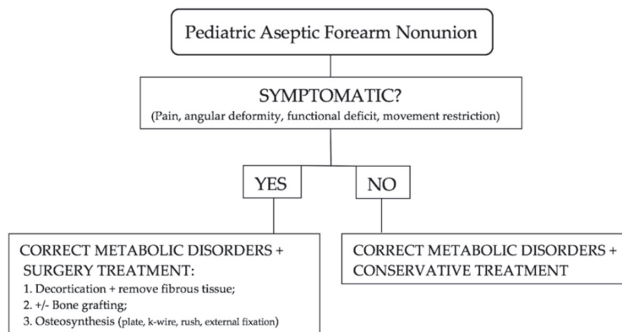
Pediatric Aseptic Forearm Nonunion

SYMPTOMATIC?
(Pain, angular deformity, functional deficit, movement restriction)

YES

NO

CORRECT METABOLIC DISORDERS + SURGERY TREATMENT:
1. Decortication + remove fibrous tissue;
2. +/- Bone grafting;
3. Osteosynthesis (plate, k-wire, rush, external fixation)

CORRECT METABOLIC DISORDERS + CONSERVATIVE TREATMENT